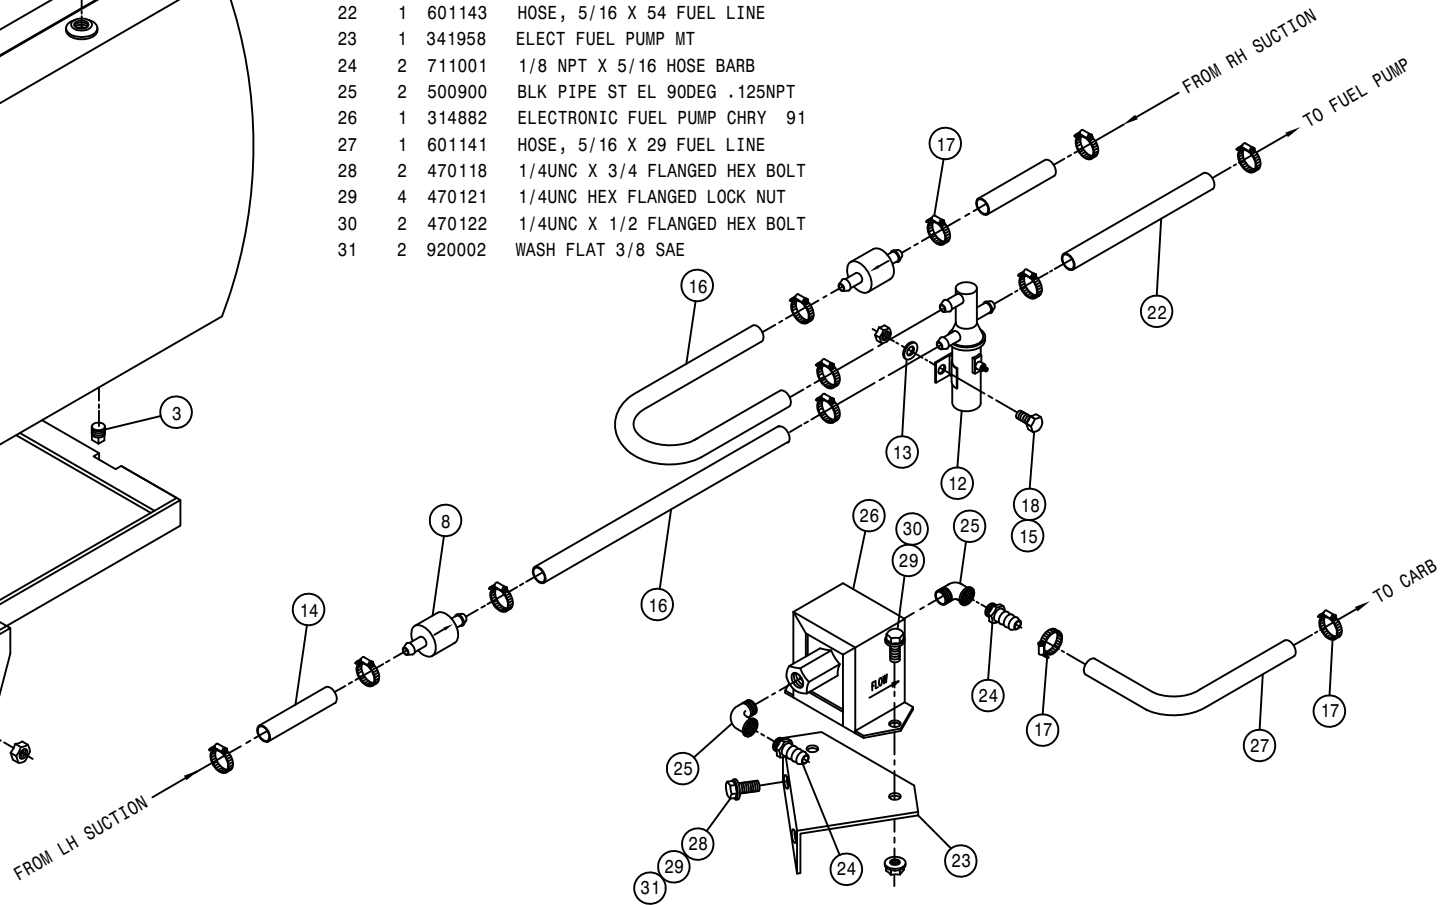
| 22 | 1 | 601143 | HOSE, 5/16 X 54 FUEL LINE |
|---|---|---|---|
| 23 | 1 | 341958 | ELECT FUEL PUMP MT |
| 24 | 2 | 711001 | 1/8 NPT X 5/16 HOSE BARB |
| 25 | 2 | 500900 | BLK PIPE ST EL 90DEG .125NPT |
| 26 | 1 | 314882 | ELECTRONIC FUEL PUMP CHRY 91 |
| 27 | 1 | 601141 | HOSE, 5/16 X 29 FUEL LINE |
| 28 | 2 | 470118 | 1/4UNC X 3/4 FLANGED HEX BOLT |
| 29 | 4 | 470121 | 1/4UNC HEX FLANGED LOCK NUT |
| 30 | 2 | 470122 | 1/4UNC X 1/2 FLANGED HEX BOLT |
| 31 | 2 | 920002 | WASH FLAT 3/8 SAE |

FROM RH SUCTION
TO FUEL PUMP
17
22
16
13
12
18
15
3
8
26
30
29
25
16
TO CARB
14
FLOW
24
17
27
17
25
24
23
28
29
31
FROM LH SUCTION